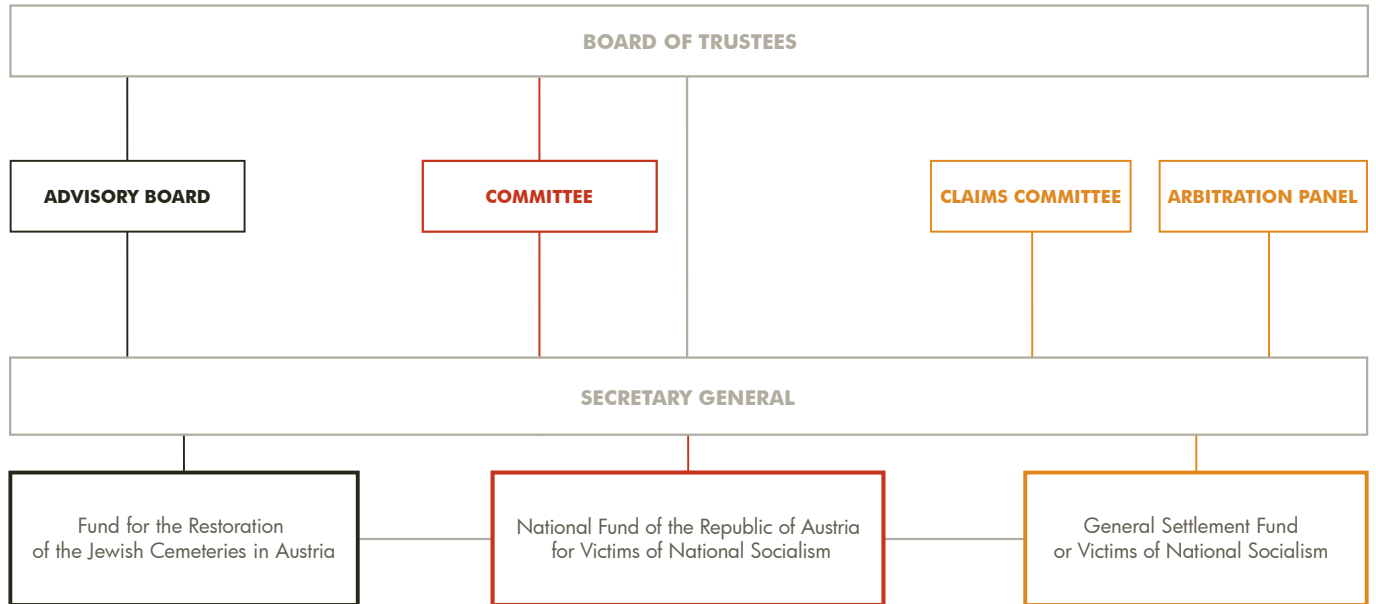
BOARD OF TRUSTEES

ADVISORY BOARD

COMMITTEE

CLAIMS COMMITTEE

ARBITRATION PANEL

SECRETARY GENERAL

Fund for the Restoration of the Jewish Cemeteries in Austria

National Fund of the Republic of Austria for Victims of National Socialism

General Settlement Fund or Victims of National Socialism